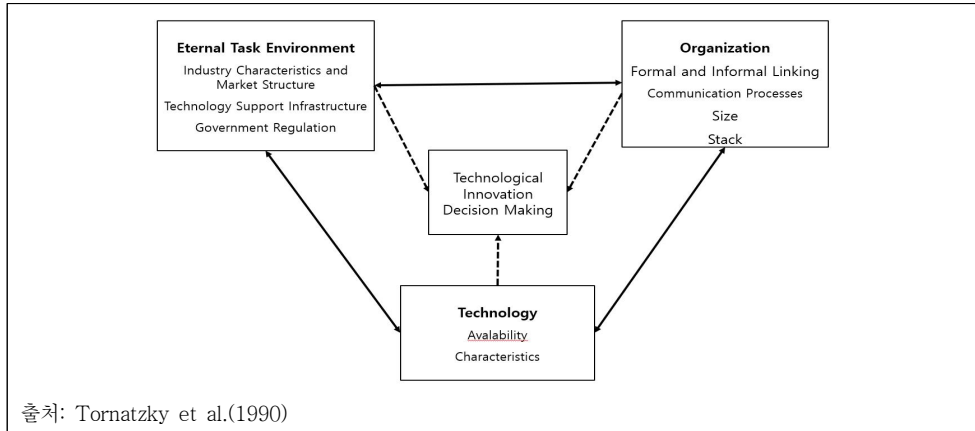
Eternal Task Environment
Industry Characteristics and Market Structure
Technology Support Infrastructure
Government Regulation

Organization
Formal and Informal Linking
Communication Processes
Size
Stack

Technological Innovation Decision Making

Technology
Avalability
Characteristics

출처: Tornatzky et al.(1990)